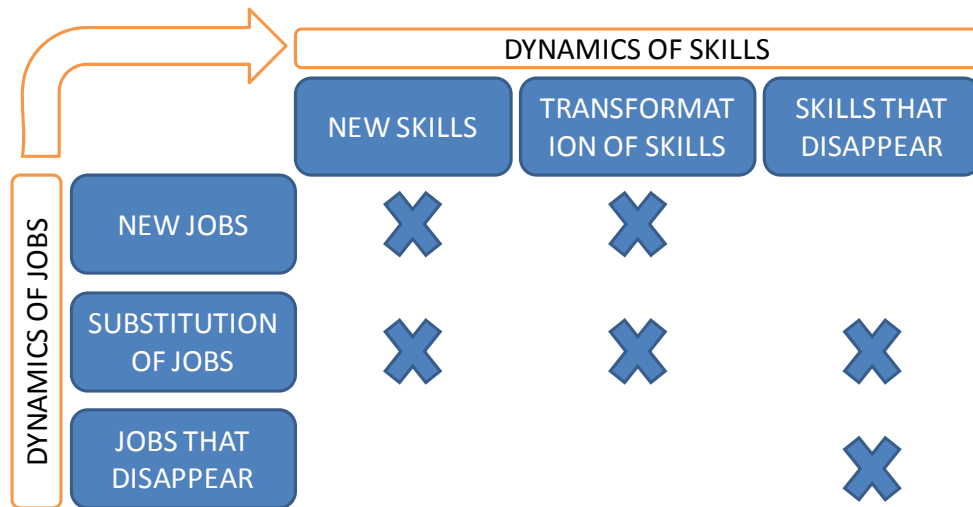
DYNAMICS OF SKILLS

DYNAMICS OF JOBS

| | NEW SKILLS | TRANSFORMAT ION OF SKILLS | SKILLS THAT DISAPPEAR |
|---|---|---|---|
| NEW JOBS | X | X | |
| SUBSTITUTION OF JOBS | X | X | X |
| JOBS THAT DISAPPEAR | | | X |